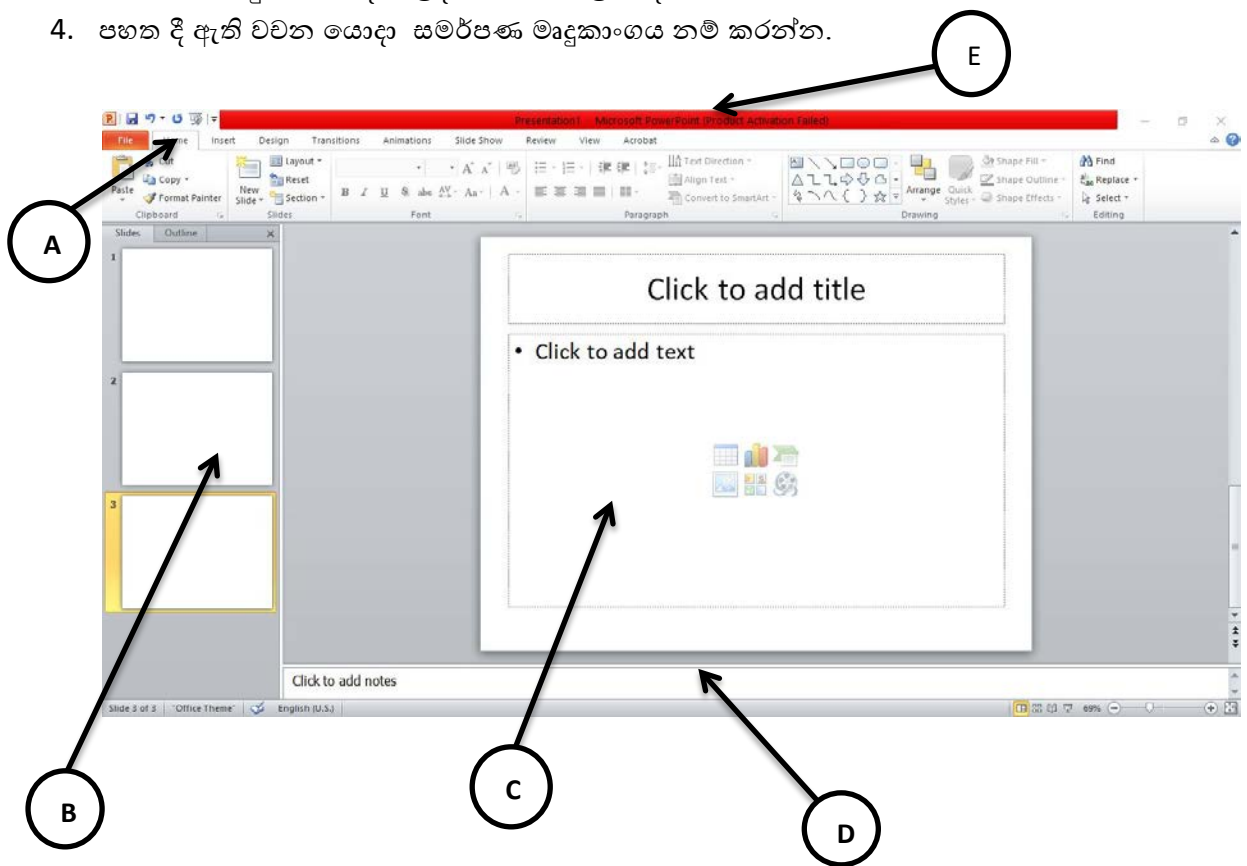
4. පහත දී ඇති වචන යොදා සමර්පණ මෘදුකාංගය නම් කරන්න.

E

Presentation1 - Microsoft PowerPoint (Product Activation Failed)

File Home Insert Design Transitions Animations Slide Show Review View Acrobat

Cut Copy Format Painter Paste Clipboard
New Slide Layout Reset Section Slides
Font
Text Direction Align Text Convert to SmartArt Paragraph
Arrange Quick Styles Shape Fill Shape Outline Shape Effects Drawing
Find Replace Select Editing

A

Slides Outline

1
2
3

Click to add title

• Click to add text

Click to add notes

Slide 3 of 3 "Office Theme" English (U.S.) 69%

B

C

D